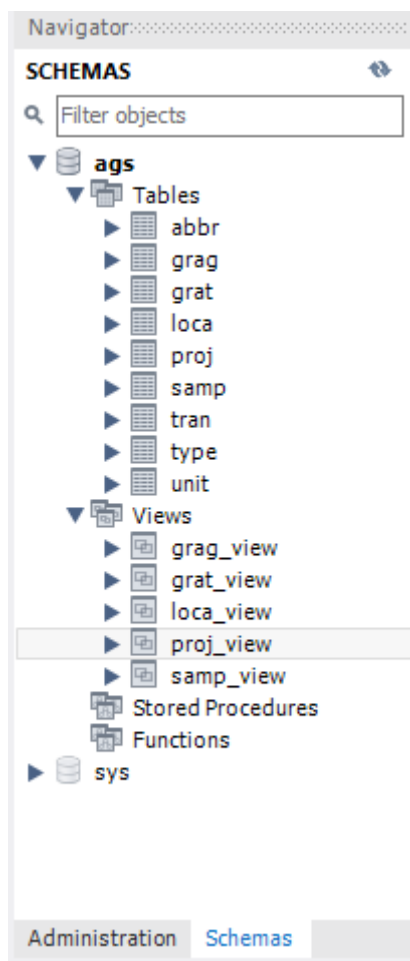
Navigator

SCHEMAS

Filter objects

ags
Tables
abbr
grag
grat
loca
proj
samp
tran
type
unit
Views
grag_view
grat_view
loca_view
proj_view
samp_view
Stored Procedures
Functions
sys

Administration Schemas